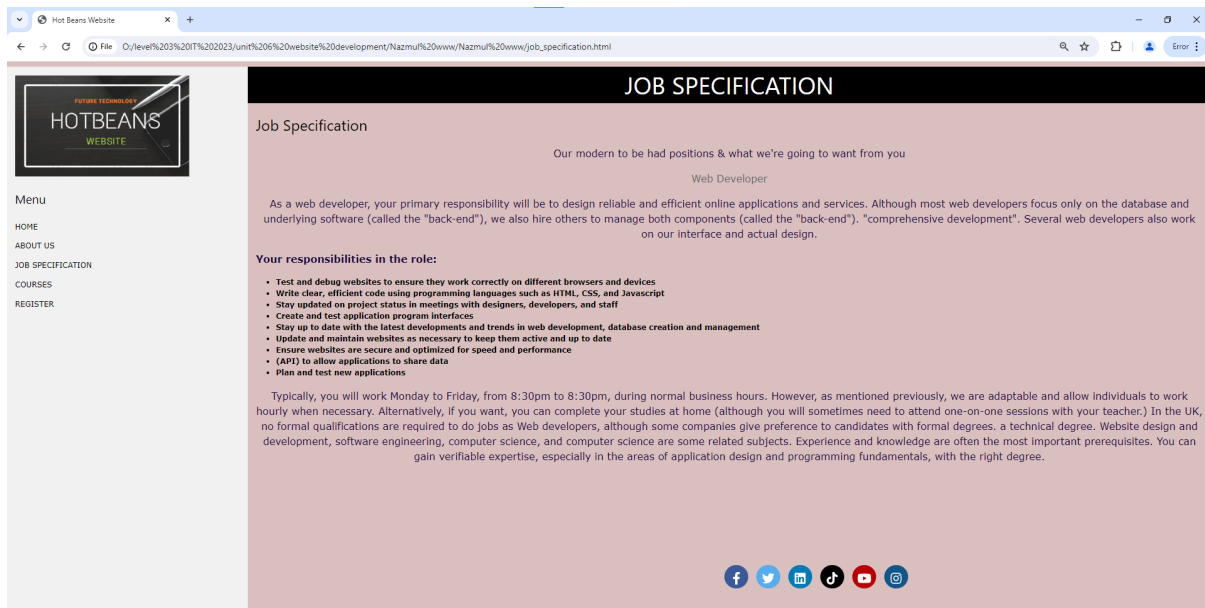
Hot Beans Website

File O:/level%203%20IT%202023/unit%206%20website%20development/Nazmul%20www/Nazmul%20www/job_specification.html

Error

FUTURE TECHNOLOGY
HOTBEANS
WEBSITE

Menu

HOME
ABOUT US
JOB SPECIFICATION
COURSES
REGISTER

JOB SPECIFICATION

Job Specification

Our modern to be had positions & what we're going to want from you

Web Developer

As a web developer, your primary responsibility will be to design reliable and efficient online applications and services. Although most web developers focus only on the database and underlying software (called the "back-end"), we also hire others to manage both components (called the "back-end"). "comprehensive development". Several web developers also work on our interface and actual design.

Your responsibilities in the role:

- Test and debug websites to ensure they work correctly on different browsers and devices
- Write clear, efficient code using programming languages such as HTML, CSS, and Javascript
- Stay updated on project status in meetings with designers, developers, and staff
- Create and test application program interfaces
- Stay up to date with the latest developments and trends in web development, database creation and management
- Update and maintain websites as necessary to keep them active and up to date
- Ensure websites are secure and optimized for speed and performance
- (API) to allow applications to share data
- Plan and test new applications

Typically, you will work Monday to Friday, from 8:30pm to 8:30pm, during normal business hours. However, as mentioned previously, we are adaptable and allow individuals to work hourly when necessary. Alternatively, if you want, you can complete your studies at home (although you will sometimes need to attend one-on-one sessions with your teacher.) In the UK, no formal qualifications are required to do jobs as Web developers, although some companies give preference to candidates with formal degrees. a technical degree. Website design and development, software engineering, computer science, and computer science are some related subjects. Experience and knowledge are often the most important prerequisites. You can gain verifiable expertise, especially in the areas of application design and programming fundamentals, with the right degree.